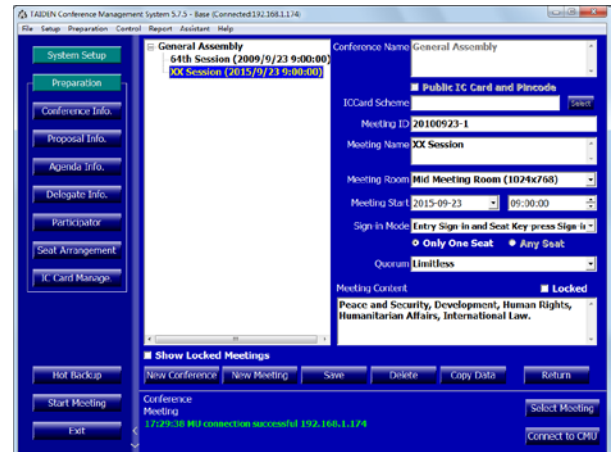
TAIDEN Conference Management System 5.7.5 - Base (Connected:192.168.1.174)

File Setup Preparation Control Report Assistant Help

System Setup

Preparation

Conference Info.

Proposal Info.

Agenda Info.

Delegate Info.

Participator

Seat Arrangement

IC Card Manage

Hot Backup

Start Meeting

Exit

General Assembly
64th Session (2009/9/23 9:00:00)
XX Session (2015/9/23 9:00:00)

Conference Name General Assembly

Public IC Card and Pincode

ICCard Scheme Select

Meeting ID 20100923-1

Meeting Name XX Session

Meeting Room Mid Meeting Room (1024x768)

Meeting Start 2015-09-23 09:00:00

Sign-in Mode Entry Sign-in and Seat Key-press Sign-in

Only One Seat Any Seat

Quorum Limitless

Meeting Content Locked

Peace and Security, Development, Human Rights, Humanitarian Affairs, International Law.

Show Locked Meetings

New Conference New Meeting Save Delete Copy Data Return

Conference
Meeting
17:29:38 MU connection successful 192.168.1.174

Select Meeting

Connect to CMU